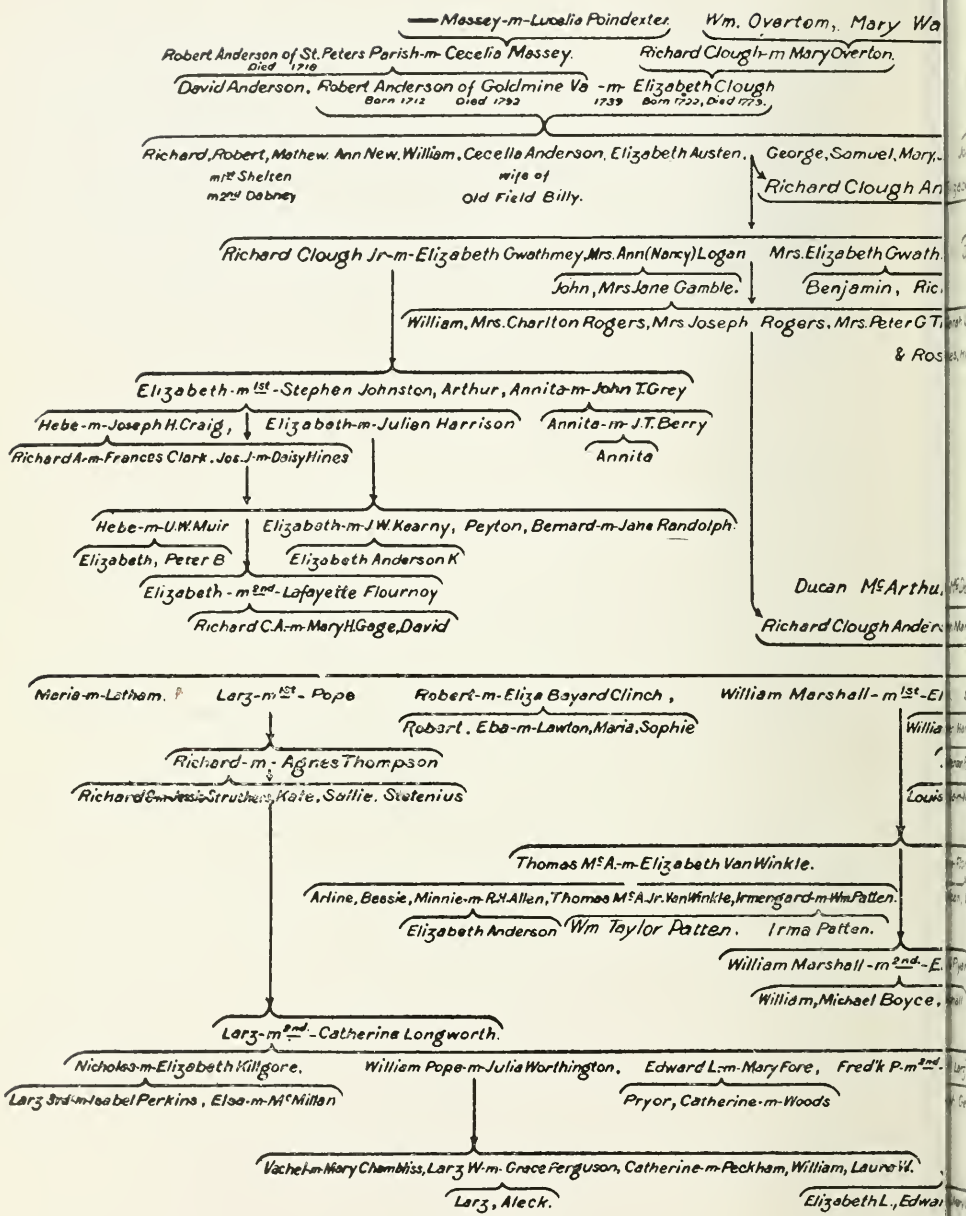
—Massey-m-Lucelia Poindexter. Wm. Overtom, Mary Wa

Robert Anderson of St. Peters Parish-m-Cecelia Massey. Died 1718

Richard Clough-m Mary Overton.

David Anderson, Robert Anderson of Goldmine Va -m- Elizabeth Clough Born 1712 Died 1792 1739 Born 1722, Died 1773.

Richard, Robert, Mathew. Ann New. William, Cecella Anderson, Elizabeth Austen, m1st Shelten m2nd Dabney wife of Old Field Billy.

George, Samuel, Mary,

Richard Clough An

Richard Clough Jr-m-Elizabeth Gwathmey, Mrs. Ann (Nancy) Logan

Mrs. Elizabeth Gwath

John, Mrs Jane Gamble.

Benjamin, Ric

William, Mrs. Charlton Rogers, Mrs Joseph Rogers, Mrs. Peter G T

& Ros

Elizabeth-m 1st-Stephen Johnston, Arthur, Annita-m-John T. Grey

Hebe-m-Joseph H. Craig, Elizabeth-m-Julien Harrison

Annita-m-J.T. Berry

Annita

Richard A-m-Frances Clark. Jos. J-m-Daisy Hines

Hebe-m-U.W. Muir

Elizabeth-m-J.W. Kearny, Peyton, Bernard-m-Jane Randolph.

Elizabeth, Peter B

Elizabeth Anderson K

Elizabeth - m 2nd - Lafayette Flournoy

Richard C.A.-m-Mary H. Gage, David

Ducan McArthu

Richard Clough Ander

Maria-m-Latham. Larz-m 1st - Pope

Robert-m-Eliza Bayard Clinch,

William Marshall - m 1st-El

Robert, Eba-m-Lawton, Maria, Sophie

Richard-m- Agnes Thompson

Richard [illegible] Struthers, Kate, Sallie, Stetenius

Thomas McA.-m-Elizabeth Van Winkle.

Arline, Bessie, Minnie-m-R.H. Allen, Thomas McA Jr. Van Winkle, Irmengard-m-Wm Patten.

Elizabeth Anderson

Wm Taylor Patten, Irma Patten.

William Marshall -m 2nd- E

William, Michael Boyce,

Larz-m 2nd -Catherine Longworth.

Nicholas-m-Elizabeth Killgore.

William Pope-m-Julia Worthington,

Edward L.-m-Mary Fore,

Fred'k P.-m 2nd

Larz 3rd-m-Isabel Perkins, Elsa-m-McMillan

Pryor, Catherine-m-Woods

Vachel-m-Mary Chambliss, Larz W-m- Grace Ferguson, Catherine-m-Peckham, William, Laura W.

Larz, Aleck.

Elizabeth L., Edwa